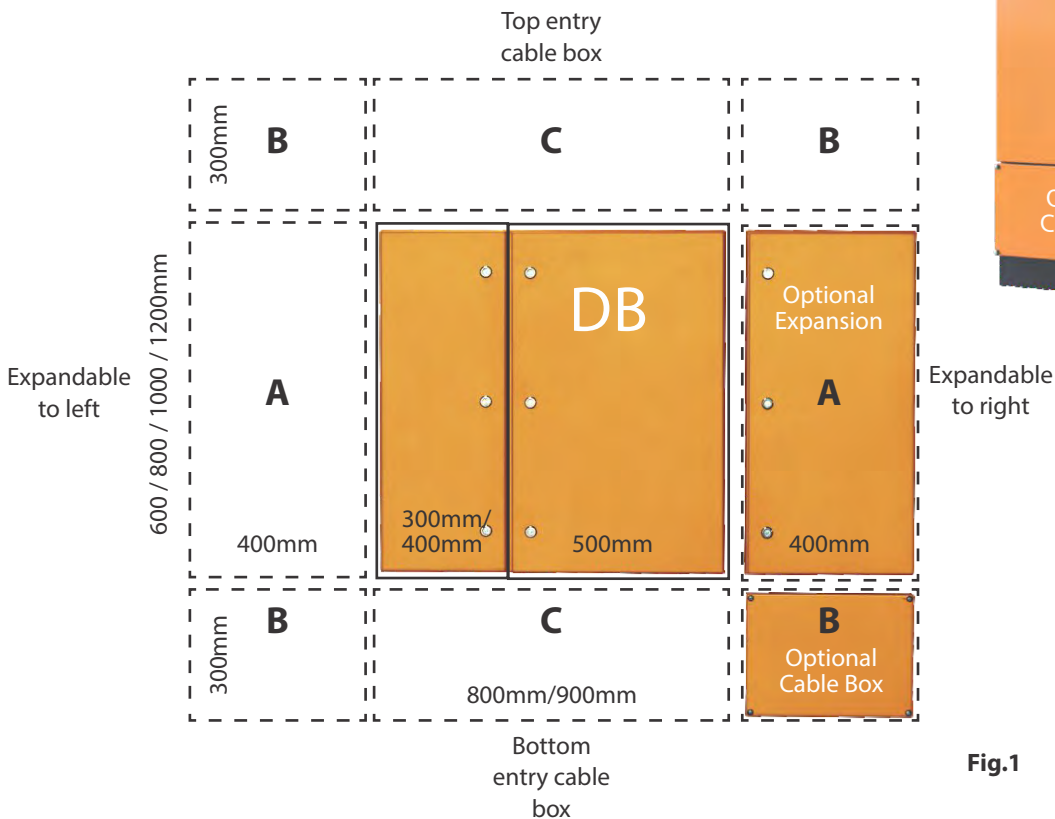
Top entry cable box

300mm B

C

B

600 / 800 / 1000 / 1200mm

Expandable to left

A

400mm

DB

300mm/ 400mm

500mm

Optional Expansion

A

400mm

Expandable to right

300mm B

C

800mm/900mm

B

Optional Cable Box

Bottom entry cable box

Fig.1

O
C